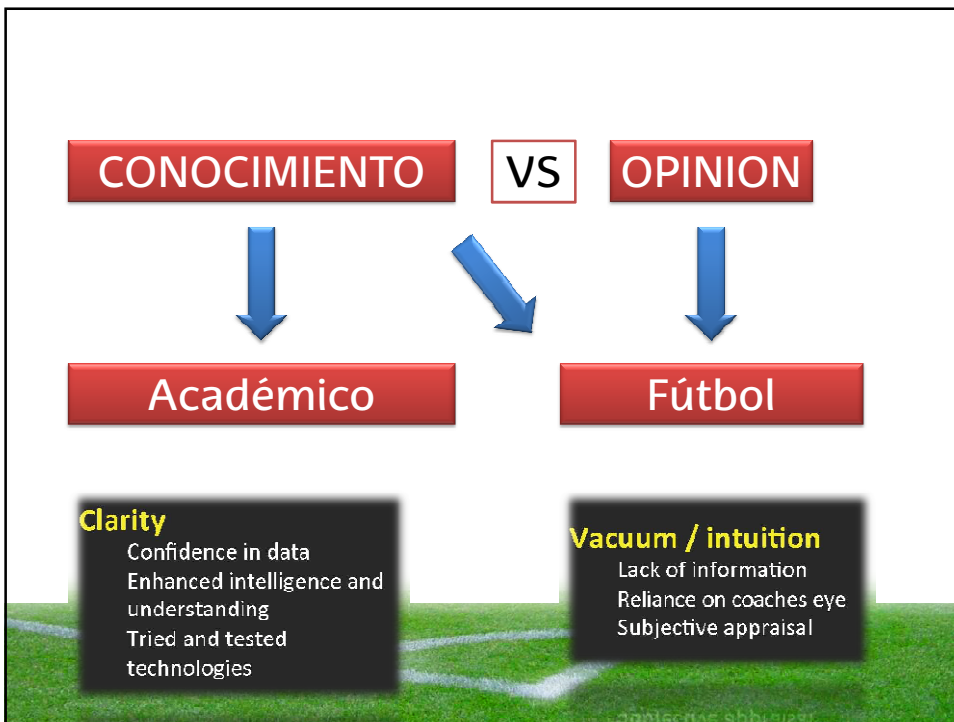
CONOCIMIENTO

VS

OPINION

Académico

Fútbol

Clarity
Confidence in data
Enhanced intelligence and understanding
Tried and tested technologies

Vacuum / intuition
Lack of information
Reliance on coaches eye
Subjective appraisal